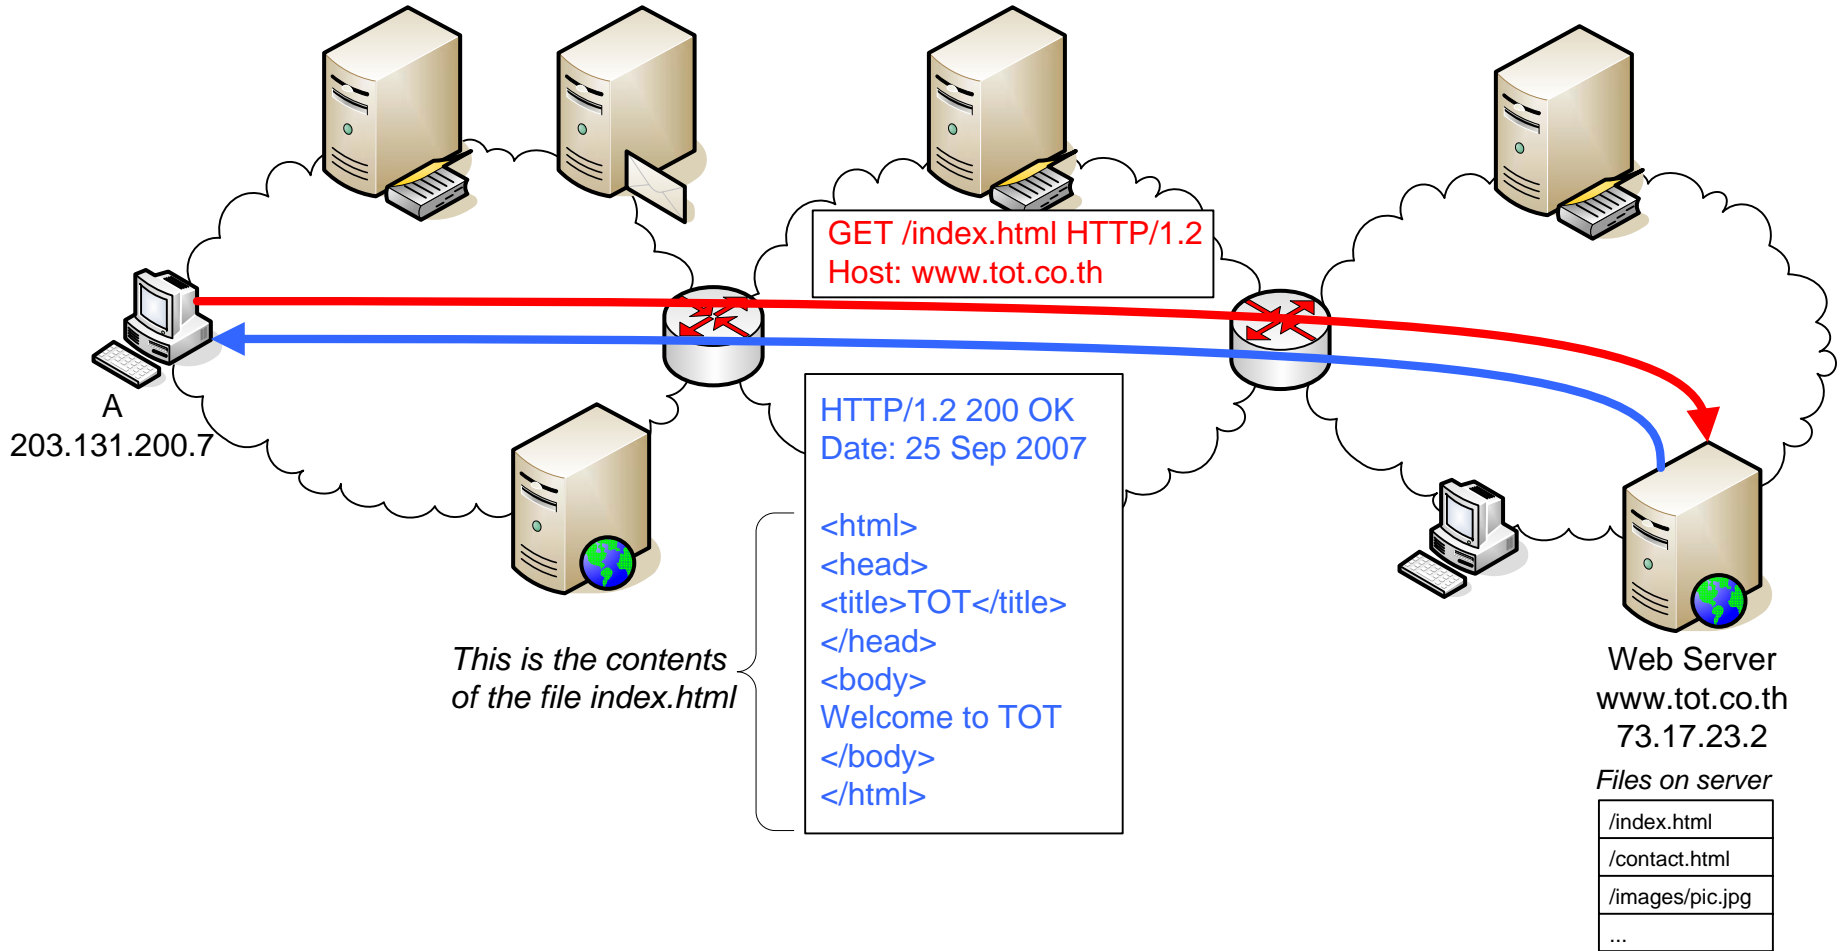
GET /index.html HTTP/1.2
Host: www.tot.co.th

A
203.131.200.7

HTTP/1.2 200 OK
Date: 25 Sep 2007

<html>
<head>
<title>TOT</title>
</head>
<body>
Welcome to TOT
</body>
</html>

*This is the contents of the file index.html*

Web Server
www.tot.co.th
73.17.23.2

*Files on server*

| /index.html |
|---|
| /contact.html |
| /images/pic.jpg |
| ... |